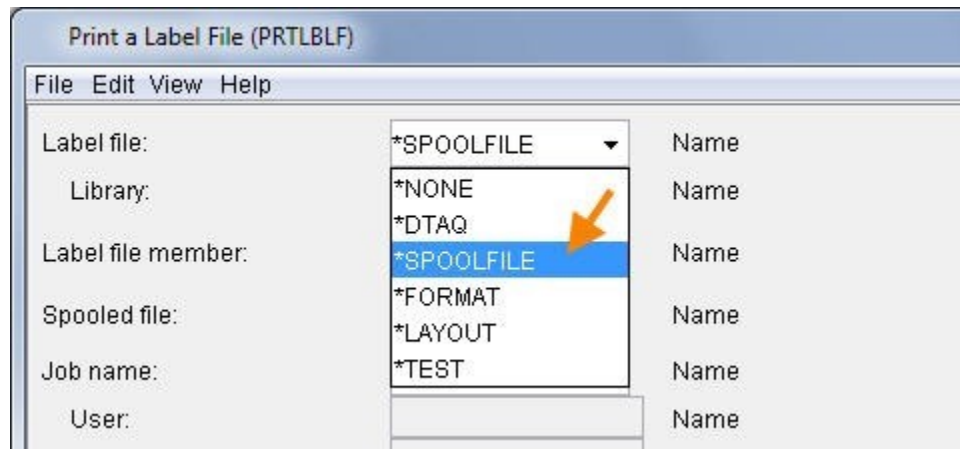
Print a Label File (PRTLBLF)

File Edit View Help

Label file: *SPOOLFILE Name

Library: Name

Label file member: Name

Spooled file: Name

Job name: Name

User: Name

*NONE
*DTAQ
*SPOOLFILE
*FORMAT
*LAYOUT
*TEST